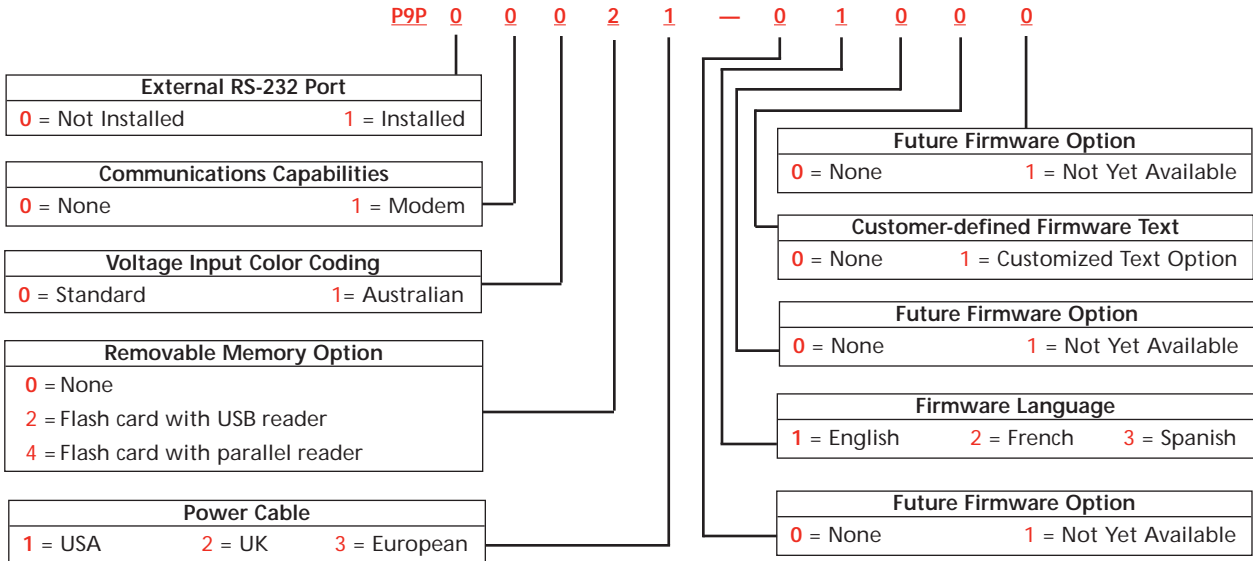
P9P 0 0 0 2 1 — 0 1 0 0 0

External RS-232 Port
0 = Not Installed 1 = Installed

Communications Capabilities
0 = None 1 = Modem

Voltage Input Color Coding
0 = Standard 1= Australian

Removable Memory Option
0 = None
2 = Flash card with USB reader
4 = Flash card with parallel reader

Power Cable
1 = USA 2 = UK 3 = European

Future Firmware Option
0 = None 1 = Not Yet Available

Customer-defined Firmware Text
0 = None 1 = Customized Text Option

Future Firmware Option
0 = None 1 = Not Yet Available

Firmware Language
1 = English 2 = French 3 = Spanish

Future Firmware Option
0 = None 1 = Not Yet Available